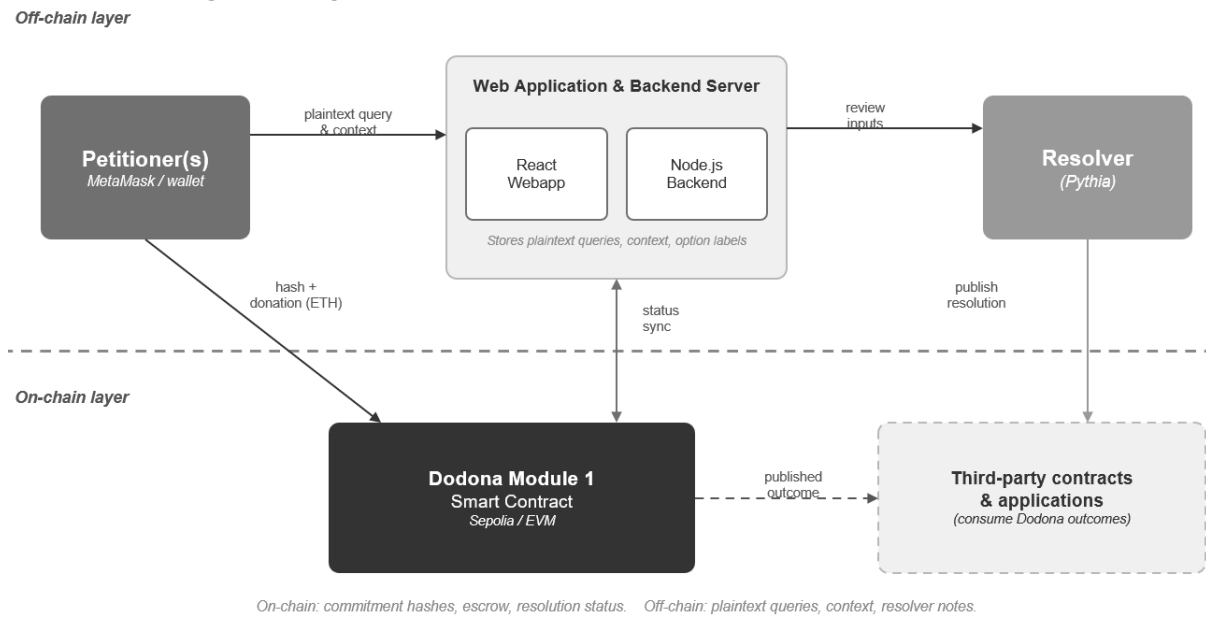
Off-chain layer

Petitioner(s)
MetaMask / wallet

plaintext query & context

Web Application & Backend Server

React Webapp

Node.js Backend

Stores plaintext queries, context, option labels

review inputs

Resolver
(Pythia)

hash + donation (ETH)

status sync

publish resolution

On-chain layer

Dodona Module 1
Smart Contract
Sepolia / EVM

published outcome

Third-party contracts & applications
(consume Dodona outcomes)

On-chain: commitment hashes, escrow, resolution status. Off-chain: plaintext queries, context, resolver notes.